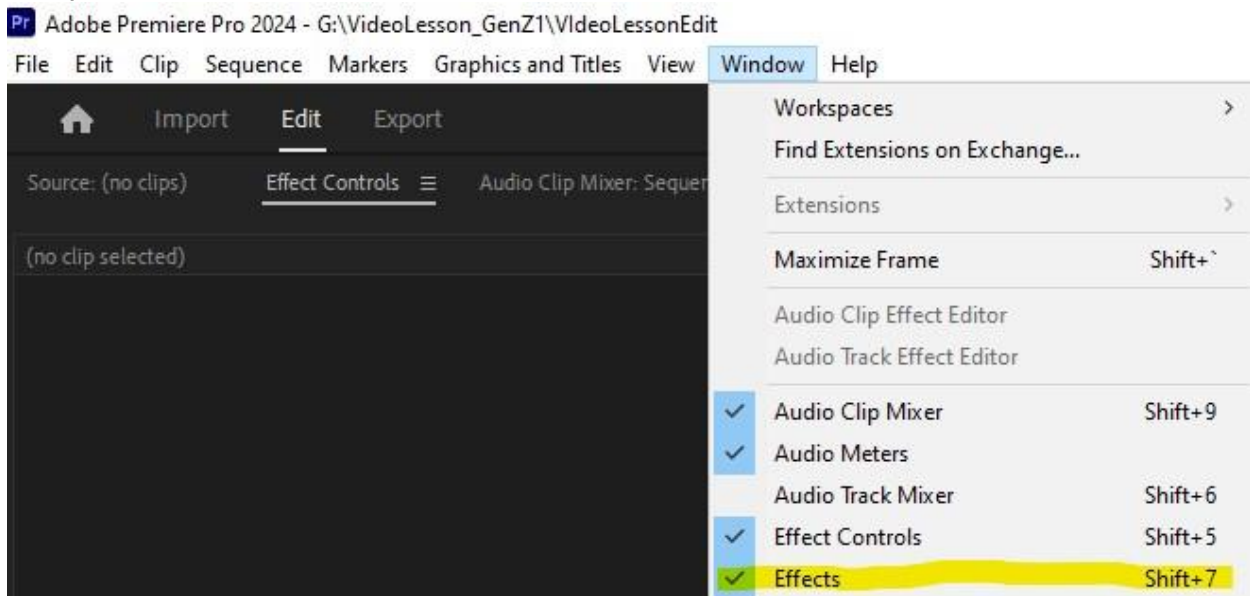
Pr Adobe Premiere Pro 2024 - G:\VideoLesson_GenZ1\VIdeoLessonEdit

File Edit Clip Sequence Markers Graphics and Titles View Window Help

Import Edit Export

Source: (no clips) Effect Controls ≡ Audio Clip Mixer: Sequer

(no clip selected)

Workspaces >
Find Extensions on Exchange...
Extensions >
Maximize Frame Shift+`
Audio Clip Effect Editor
Audio Track Effect Editor
Audio Clip Mixer Shift+9
Audio Meters
Audio Track Mixer Shift+6
Effect Controls Shift+5
Effects Shift+7